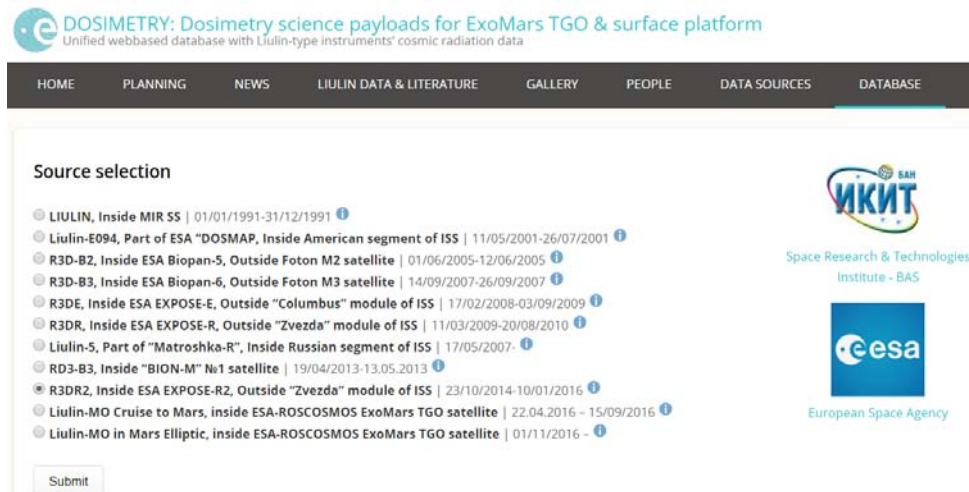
DOSIMETRY: Dosimetry science payloads for ExoMars TGO & surface platform
Unified webbased database with Liulin-type instruments' cosmic radiation data

HOME PLANNING NEWS LIULIN DATA & LITERATURE GALLERY PEOPLE DATA SOURCES DATABASE

Source selection

LIULIN, Inside MIR SS | 01/01/1991-31/12/1991
Liulin-E094, Part of ESA "DOSMAP, Inside American segment of ISS | 11/05/2001-26/07/2001
R3D-B2, Inside ESA Biopan-5, Outside Foton M2 satellite | 01/06/2005-12/06/2005
R3D-B3, Inside ESA Biopan-6, Outside Foton M3 satellite | 14/09/2007-26/09/2007
R3DE, Inside ESA EXPOSE-E, Outside "Columbus" module of ISS | 17/02/2008-03/09/2009
R3DR, Inside ESA EXPOSE-R, Outside "Zvezda" module of ISS | 11/03/2009-20/08/2010
Liulin-5, Part of "Matroshka-R", Inside Russian segment of ISS | 17/05/2007-
RD3-B3, Inside "BION-M" №1 satellite | 19/04/2013-13.05.2013
R3DR2, Inside ESA EXPOSE-R2, Outside "Zvezda" module of ISS | 23/10/2014-10/01/2016
Liulin-MO Cruise to Mars, inside ESA-ROSCOSMOS ExoMars TGO satellite | 22.04.2016 – 15/09/2016
Liulin-MO in Mars Elliptic, inside ESA-ROSCOSMOS ExoMars TGO satellite | 01/11/2016 –

Submit

БАН
ИКИТ
Space Research & Technologies Institute - BAS

esa
European Space Agency